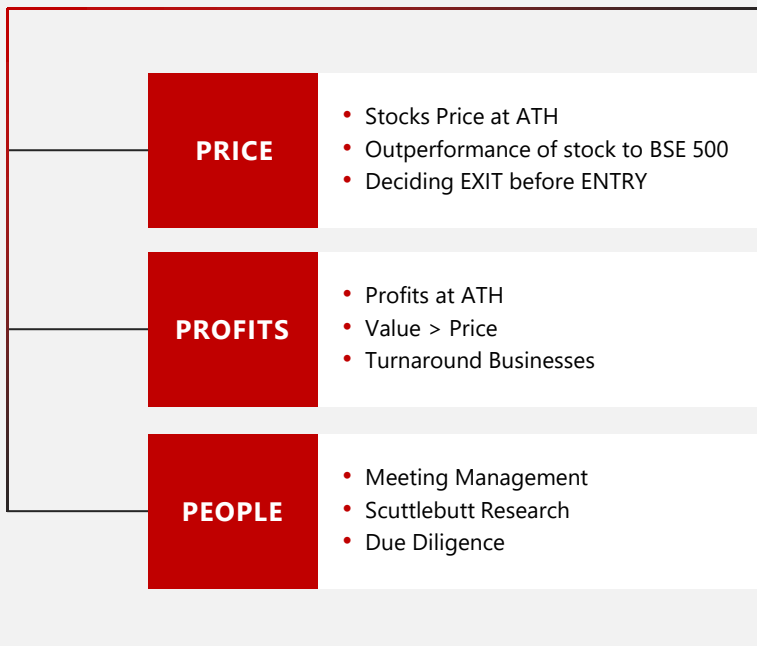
PRICE

- Stocks Price at ATH
- Outperformance of stock to BSE 500
- Deciding EXIT before ENTRY

PROFITS

- Profits at ATH
- Value > Price
- Turnaround Businesses

PEOPLE

- Meeting Management
- Scuttlebutt Research
- Due Diligence